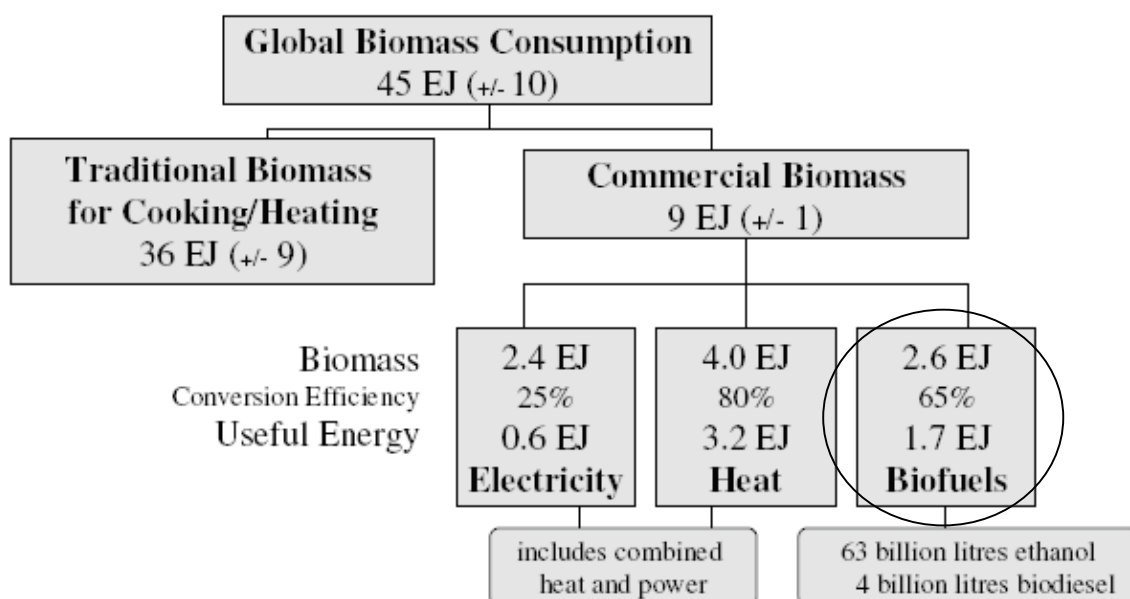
Global Biomass Consumption
45 EJ (+/- 10)

Traditional Biomass for Cooking/Heating
36 EJ (+/- 9)

Commercial Biomass
9 EJ (+/- 1)

Biomass
Conversion Efficiency
Useful Energy

2.4 EJ
25%
0.6 EJ
Electricity

4.0 EJ
80%
3.2 EJ
Heat

2.6 EJ
65%
1.7 EJ
Biofuels

includes combined heat and power

63 billion litres ethanol
4 billion litres biodiesel